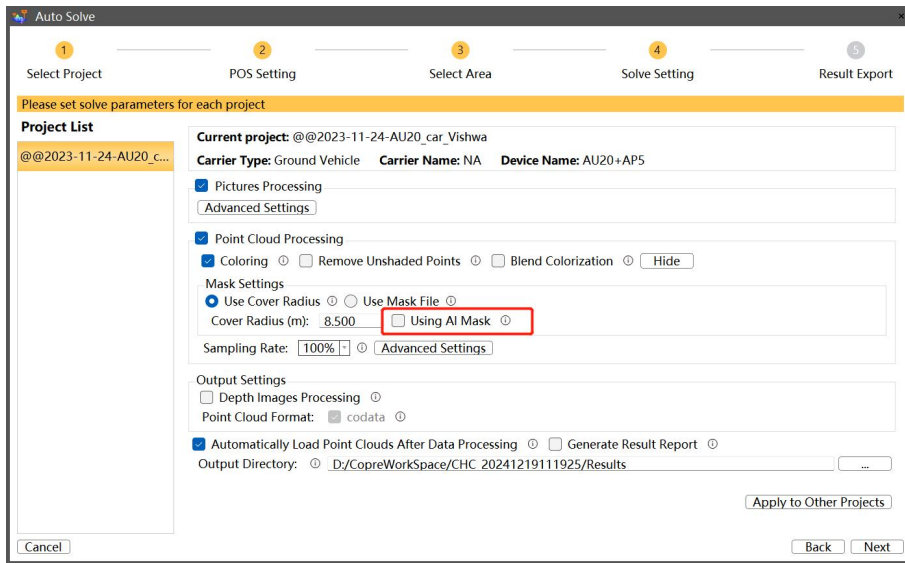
Auto Solve

1 Select Project
2 POS Setting
3 Select Area
4 Solve Setting
5 Result Export

Please set solve parameters for each project

Project List
@@2023-11-24-AU20_c...

Current project: @@2023-11-24-AU20_car_Vishwa
Carrier Type: Ground Vehicle Carrier Name: NA Device Name: AU20+AP5

Pictures Processing
Advanced Settings

Point Cloud Processing
Coloring ⓘ Remove Unshaded Points ⓘ Blend Colorization ⓘ Hide
Mask Settings
Use Cover Radius ⓘ Use Mask File ⓘ
Cover Radius (m): 8.500 Using AI Mask ⓘ
Sampling Rate: 100% ⓘ Advanced Settings

Output Settings
Depth Images Processing ⓘ
Point Cloud Format: codata ⓘ

Automatically Load Point Clouds After Data Processing ⓘ Generate Result Report ⓘ
Output Directory: ⓘ D:/CopreWorkSpace/CHC_20241219111925/Results ...

Apply to Other Projects

Cancel
Back Next